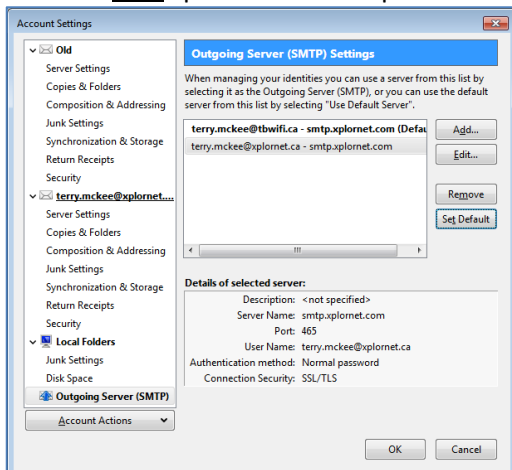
Account Settings

Old
Server Settings
Copies & Folders
Composition & Addressing
Junk Settings
Synchronization & Storage
Return Receipts
Security
terry.mckee@xplornet....
Server Settings
Copies & Folders
Composition & Addressing
Junk Settings
Synchronization & Storage
Return Receipts
Security
Local Folders
Junk Settings
Disk Space
Outgoing Server (SMTP)
Account Actions

Outgoing Server (SMTP) Settings

When managing your identities you can use a server from this list by selecting it as the Outgoing Server (SMTP), or you can use the default server from this list by selecting "Use Default Server".

terry.mckee@tbwifi.ca - smtp.xplornet.com (Defau
terry.mckee@xplornet.ca - smtp.xplornet.com

Add...
Edit...
Remove
Set Default

Details of selected server:

| | |
|---|---|
| Description: | <not specified> |
| Server Name: | smtp.xplornet.com |
| Port: | 465 |
| User Name: | terry.mckee@xplornet.ca |
| Authentication method: | Normal password |
| Connection Security: | SSL/TLS |

OK
Cancel